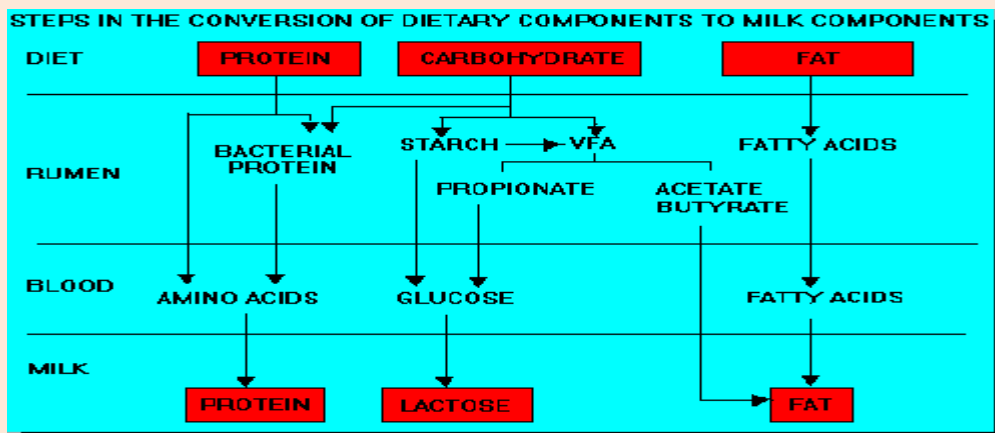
STEPS IN THE CONVERSION OF DIETARY COMPONENTS TO MILK COMPONENTS

DIET
PROTEIN
CARBOHYDRATE
FAT

RUMEN
BACTERIAL PROTEIN
STARCH
VFA
FATTY ACIDS
PROPIONATE
ACETATE BUTYRATE

BLOOD
AMINO ACIDS
GLUCOSE
FATTY ACIDS

MILK
PROTEIN
LACTOSE
FAT